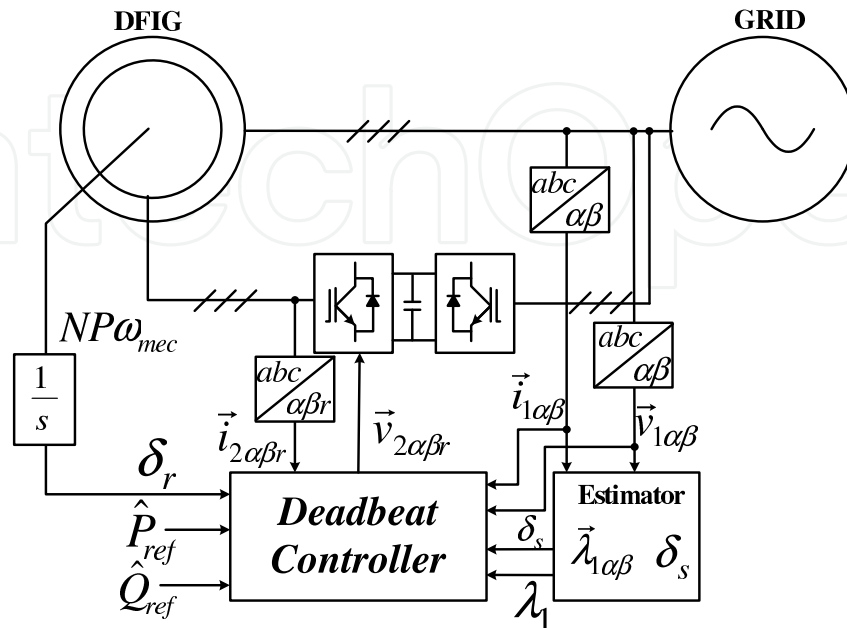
DFIG

GRID

$abc$ / $\alpha\beta$

$NP\omega_{mec}$

$abc$ / $\alpha\beta$

$\frac{1}{s}$

$abc$ / $\alpha\beta r$

$\vec{i}_{1\alpha\beta}$

$\vec{v}_{1\alpha\beta}$

$\vec{i}_{2\alpha\beta r}$

$\vec{v}_{2\alpha\beta r}$

$\delta_r$

$\hat{P}_{ref}$

$\hat{Q}_{ref}$

Deadbeat Controller

$\delta_s$

Estimator

$\vec{\lambda}_{1\alpha\beta}$ $\delta_s$

$\lambda_1$